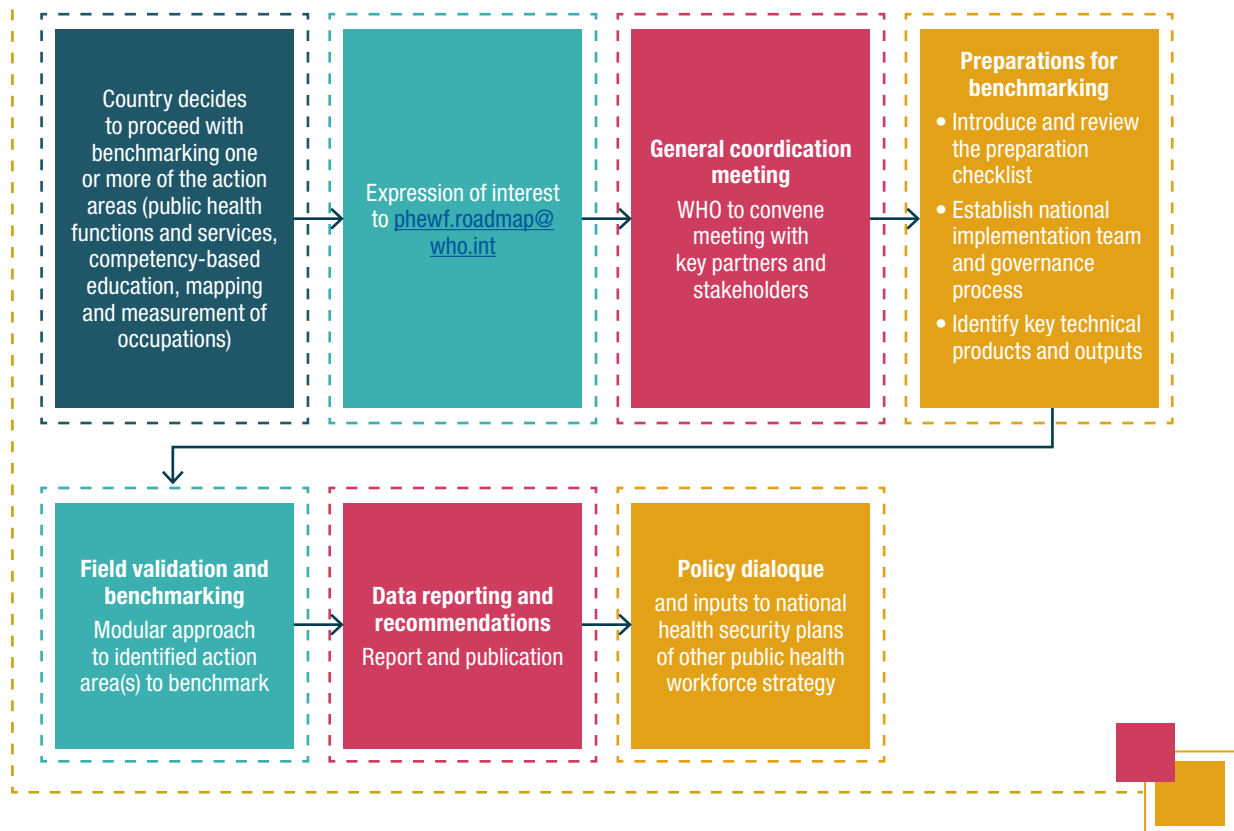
Country decides to proceed with benchmarking one or more of the action areas (public health functions and services, competency-based education, mapping and measurement of occupations)

Expression of interest to phewf.roadmap@who.int

**General coordication meeting**
WHO to convene meeting with key partners and stakeholders

**Preparations for benchmarking**
• Introduce and review the preparation checklist
• Establish national implementation team and governance process
• Identify key technical products and outputs

**Field validation and benchmarking**
Modular approach to identified action area(s) to benchmark

**Data reporting and recommendations**
Report and publication

**Policy dialoque**
and inputs to national health security plans of other public health workforce strategy